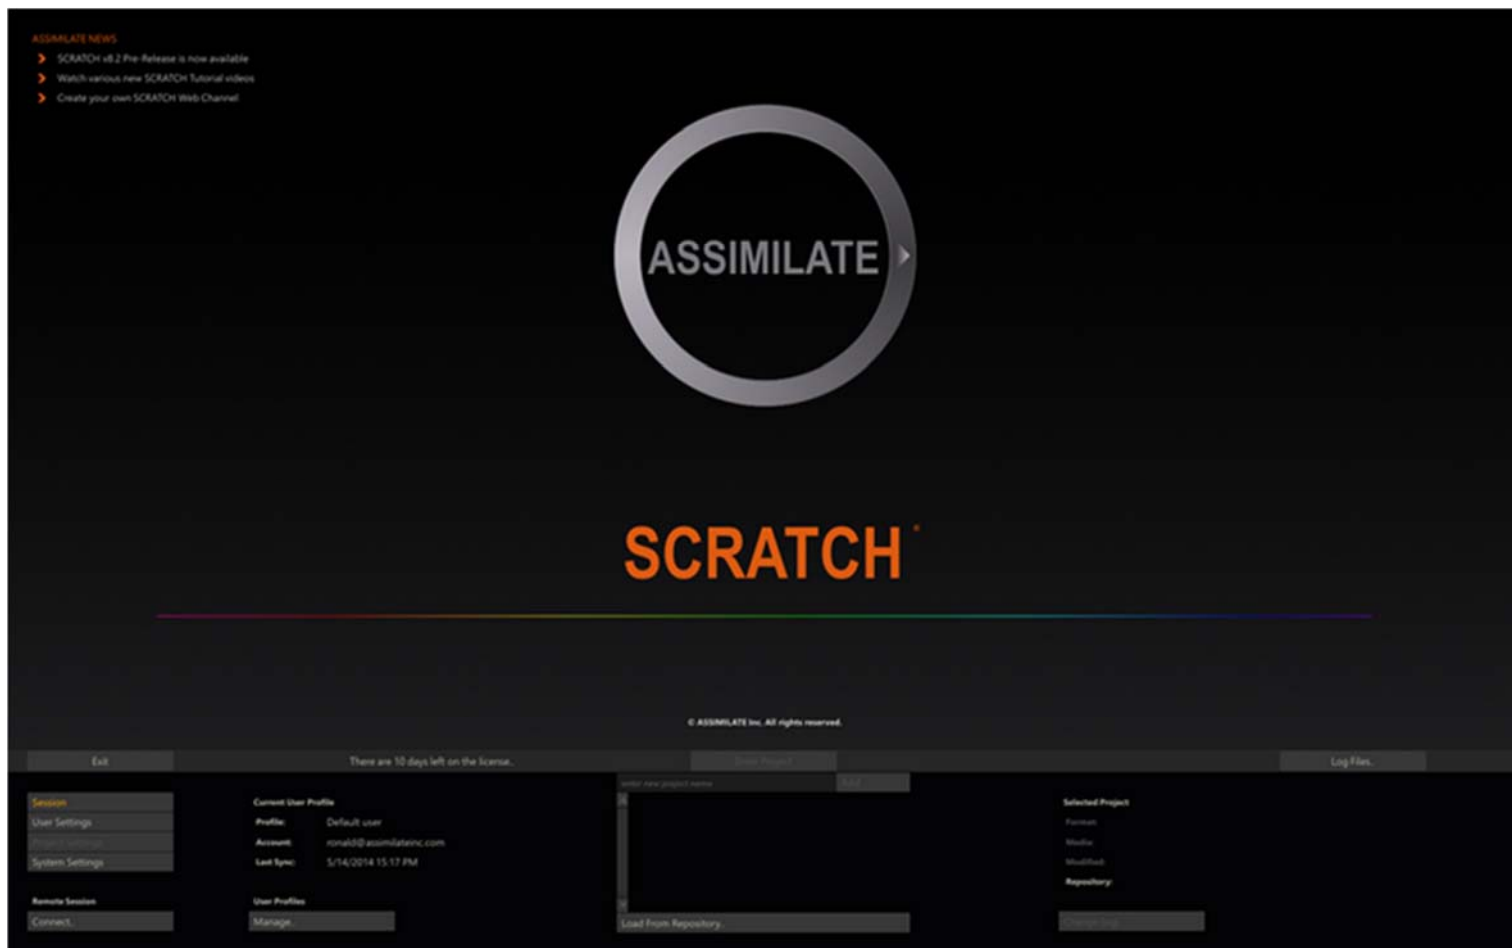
ASSIMILATE NEWS
SCRATCH v8.2 Pre-Release is now available
Watch various new SCRATCH Tutorial videos
Create your own SCRATCH Web Channel

ASSIMILATE

SCRATCH

© ASSIMILATE Inc. All rights reserved.

Exit
There are 10 days left on the license..
Enter Project
Log Files..

Session
User Settings
Project settings
System Settings

Remote Session
Connect..

Current User Profile
Profile: Default user
Account: ronald@assimilateinc.com
Last Sync: 5/14/2014 15:17 PM

User Profiles
Manage..

enter new project name
Add

Load From Repository..

Selected Project
Format:
Media:
Modified:
Repository:

Change Log..